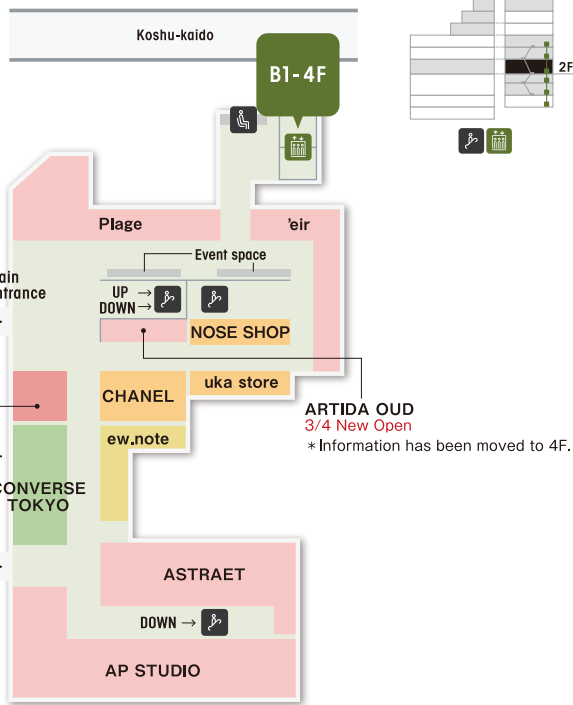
Koshu-kaido

B1-4F

2F

Plage

'eir

ain
ntrance

Event space

UP →
DOWN →

NOSE SHOP

CHANEL

uka store

ARTIDA OUD
3/4 New Open
＊Information has been moved to 4F.

ew.note

CONVERSE
TOKYO

ASTRAET

DOWN →

AP STUDIO